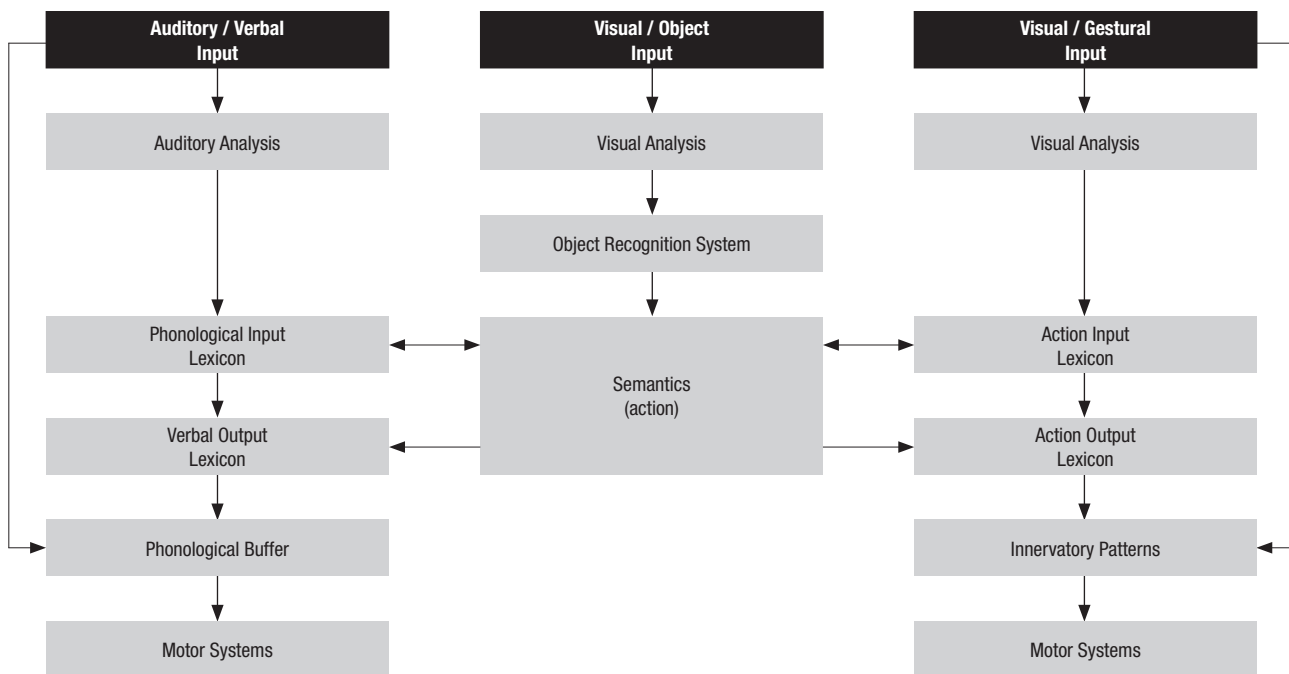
Auditory / Verbal Input

Visual / Object Input

Visual / Gestural Input

Auditory Analysis

Visual Analysis

Visual Analysis

Object Recognition System

Phonological Input Lexicon

Semantics (action)

Action Input Lexicon

Verbal Output Lexicon

Action Output Lexicon

Phonological Buffer

Innervatory Patterns

Motor Systems

Motor Systems